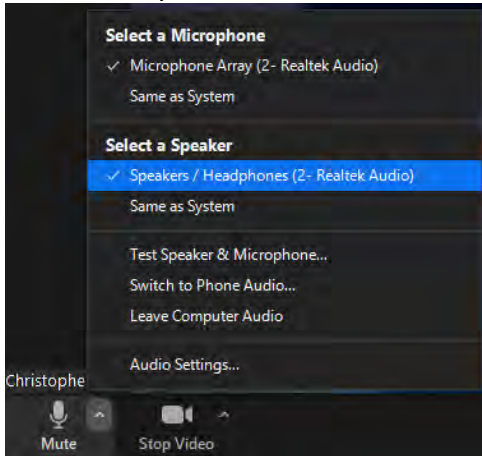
Select a Microphone
✓ Microphone Array (2- Realtek Audio)
Same as System

Select a Speaker
✓ Speakers / Headphones (2- Realtek Audio)
Same as System

Test Speaker & Microphone...
Switch to Phone Audio...
Leave Computer Audio

Audio Settings...

Christophe

Mute
Stop Video